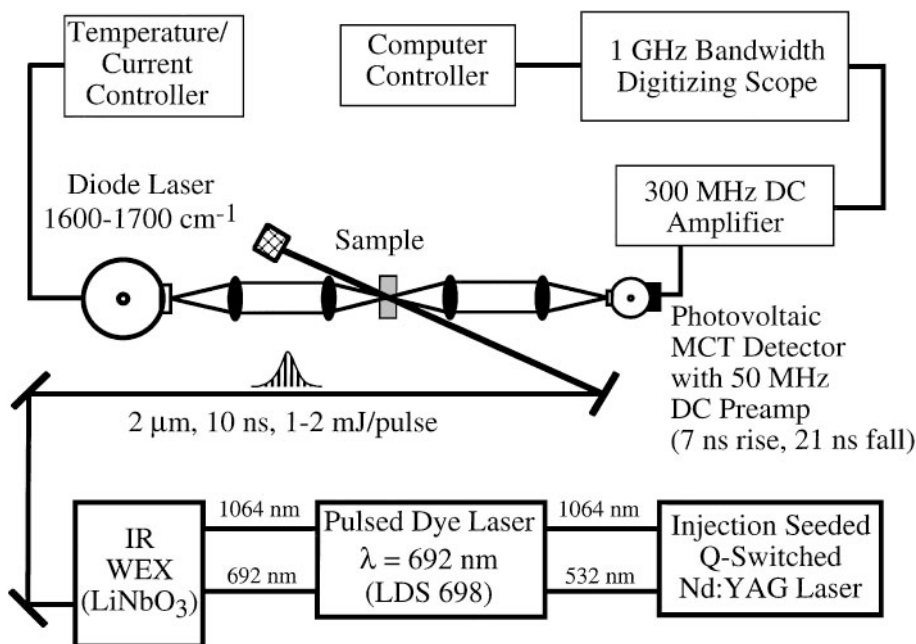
Temperature/ Current Controller

Computer Controller

1 GHz Bandwidth Digitizing Scope

Diode Laser 1600-1700 cm$^{-1}$

Sample

300 MHz DC Amplifier

Photovoltaic MCT Detector with 50 MHz DC Preamp (7 ns rise, 21 ns fall)

2 μm, 10 ns, 1-2 mJ/pulse

IR WEX (LiNbO$_3$)

1064 nm

692 nm

Pulsed Dye Laser λ = 692 nm (LDS 698)

1064 nm

532 nm

Injection Seeded Q-Switched Nd:YAG Laser